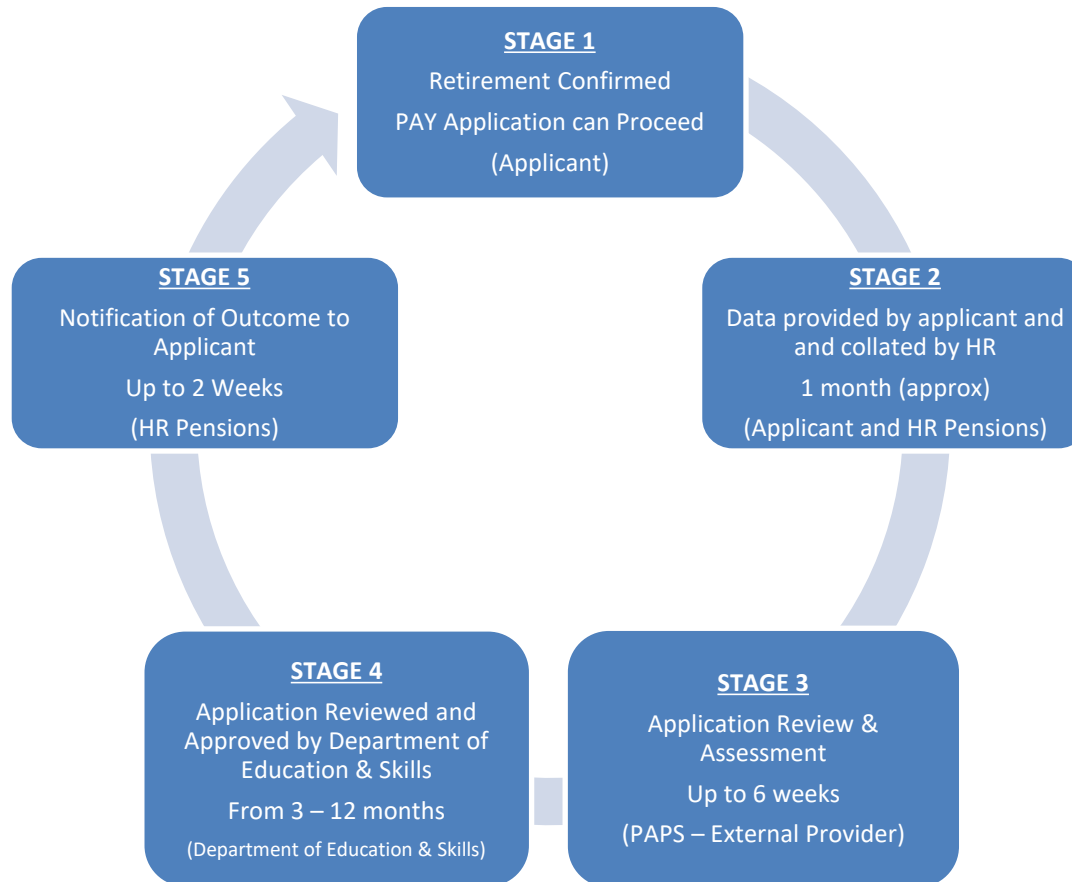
STAGE 1
Retirement Confirmed
PAY Application can Proceed
(Applicant)

STAGE 2
Data provided by applicant and and collated by HR
1 month (approx)
(Applicant and HR Pensions)

STAGE 3
Application Review & Assessment
Up to 6 weeks
(PAPS – External Provider)

STAGE 4
Application Reviewed and Approved by Department of Education & Skills
From 3 – 12 months
(Department of Education & Skills)

STAGE 5
Notification of Outcome to Applicant
Up to 2 Weeks
(HR Pensions)